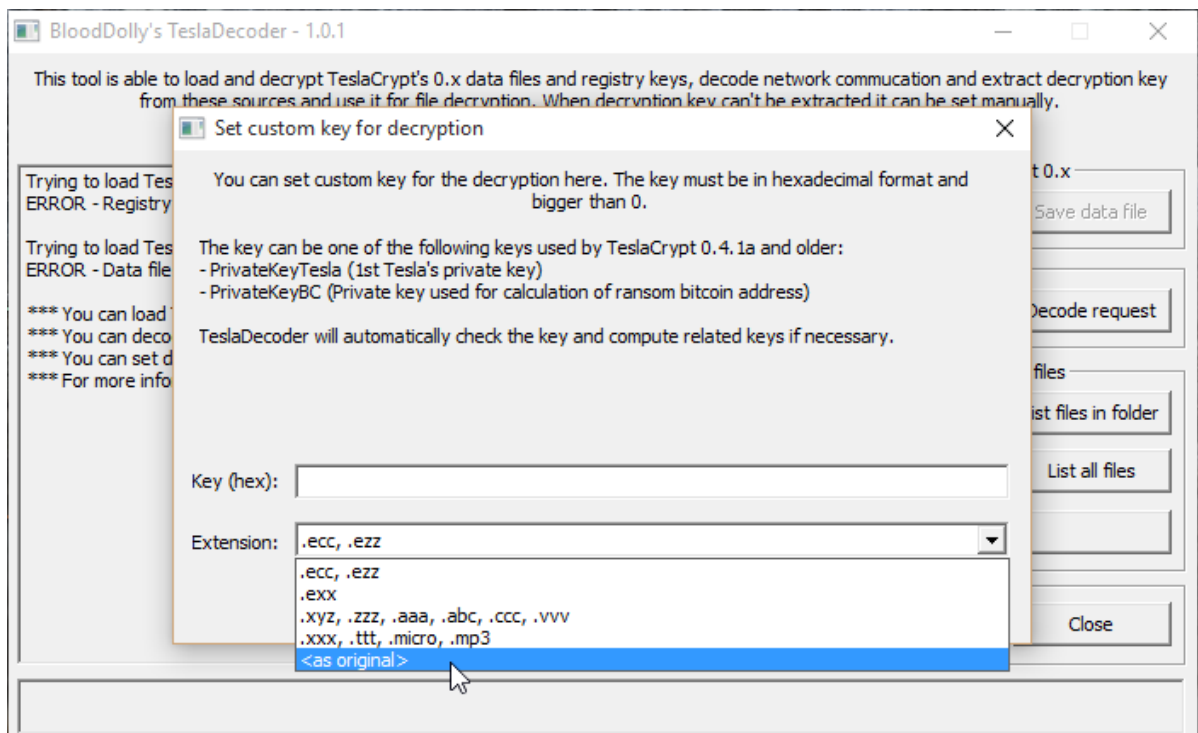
BloodDolly's TeslaDecoder - 1.0.1

This tool is able to load and decrypt TeslaCrypt's 0.x data files and registry keys, decode network commucation and extract decryption key from these sources and use it for file decryption. When decryption key can't be extracted it can be set manually.

Trying to load Tes
ERROR - Registry

Trying to load Tes
ERROR - Data file

*** You can load
*** You can deco
*** You can set d
*** For more info

t 0.x
Save data file
Decode request
files
ist files in folder
List all files
Close

Set custom key for decryption

You can set custom key for the decryption here. The key must be in hexadecimal format and bigger than 0.

The key can be one of the following keys used by TeslaCrypt 0.4.1a and older:
- PrivateKeyTesla (1st Tesla's private key)
- PrivateKeyBC (Private key used for calculation of ransom bitcoin address)

TeslaDecoder will automatically check the key and compute related keys if necessary.

Key (hex):

Extension: .ecc, .ezz

.ecc, .ezz
.exx
.xyz, .zzz, .aaa, .abc, .ccc, .vvv
.xxx, .ttt, .micro, .mp3
<as original>